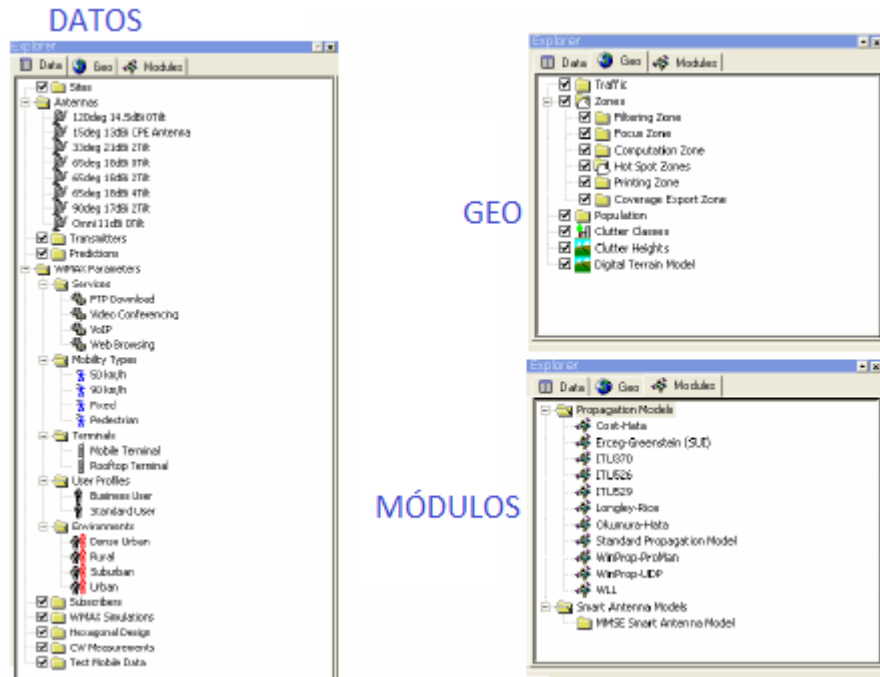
DATOS

Explorer

Data | Geo | Modules

Sites
Antennas
120deg 14.5dBi 0Tilt
15deg 13dBi CPE Antenna
33deg 21dBi 2Tilt
65deg 16dBi 0Tilt
65deg 16dBi 2Tilt
65deg 16dBi 4Tilt
90deg 17dBi 2Tilt
Omni 11dBi 0Tilt
Transmitters
Predictions
WiMAX Parameters
Services
PTP Download
Video Conferencing
VoIP
Web Browsing
Mobility Types
50 km/h
90 km/h
Fixed
Pedestrian
Terminals
Mobile Terminal
Rooftop Terminal
User Profiles
Business User
Standard User
Environments
Dense Urban
Rural
Suburban
Urban
Subscribers
WiMAX Simulations
Hexagonal Design
CW Measurements
Test Mobile Data

GEO

Explorer

Data | Geo | Modules

Traffic
Zones
Filtering Zone
Focus Zone
Computation Zone
Hot Spot Zones
Printing Zone
Coverage Export Zone
Population
Clutter Classes
Clutter Heights
Digital Terrain Model

MÓDULOS

Explorer

Data | Geo | Modules

Propagation Models
Cost-Hata
Erceg-Greenstein (SUI)
ITU370
ITU526
ITU529
Longley-Rice
Okumura-Hata
Standard Propagation Model
WinProp-ProMan
WinProp-UDP
WLL
Smart Antenna Models
MMSE Smart Antenna Model